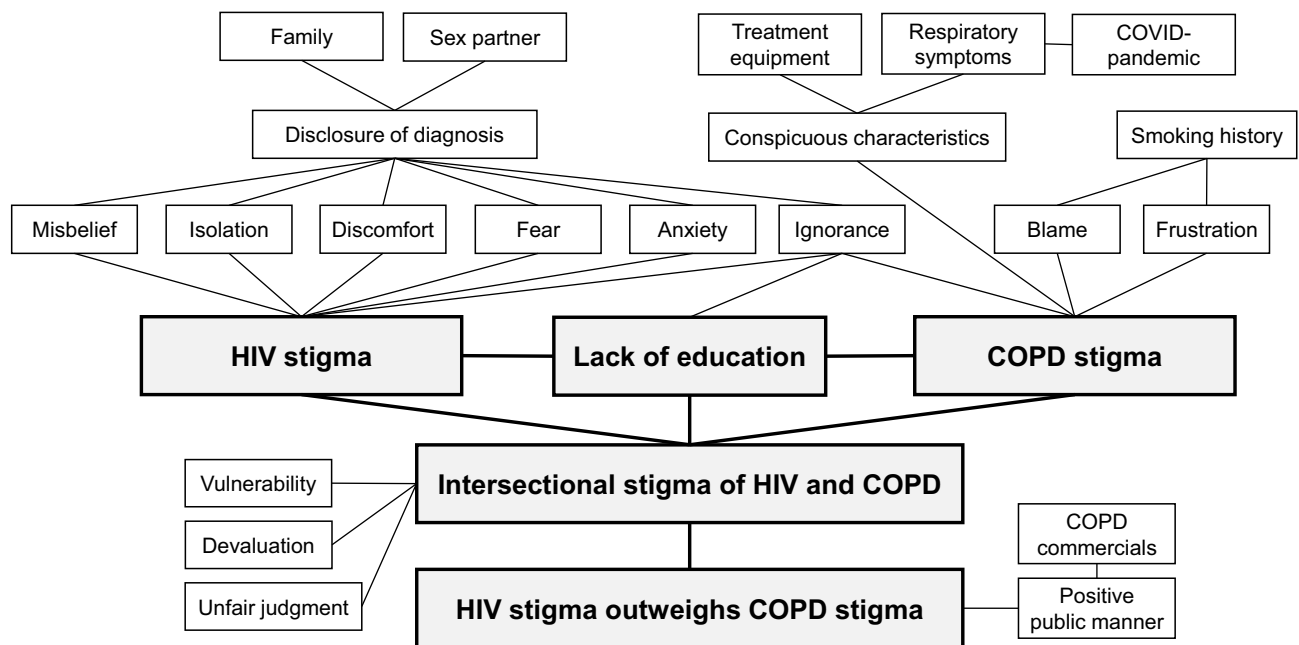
Family

Sex partner

Disclosure of diagnosis

Treatment equipment

Respiratory symptoms

COVID-pandemic

Conspicuous characteristics

Smoking history

Misbelief

Isolation

Discomfort

Fear

Anxiety

Ignorance

Blame

Frustration

HIV stigma

Lack of education

COPD stigma

Vulnerability

Devaluation

Unfair judgment

Intersectional stigma of HIV and COPD

COPD commercials

Positive public manner

HIV stigma outweighs COPD stigma